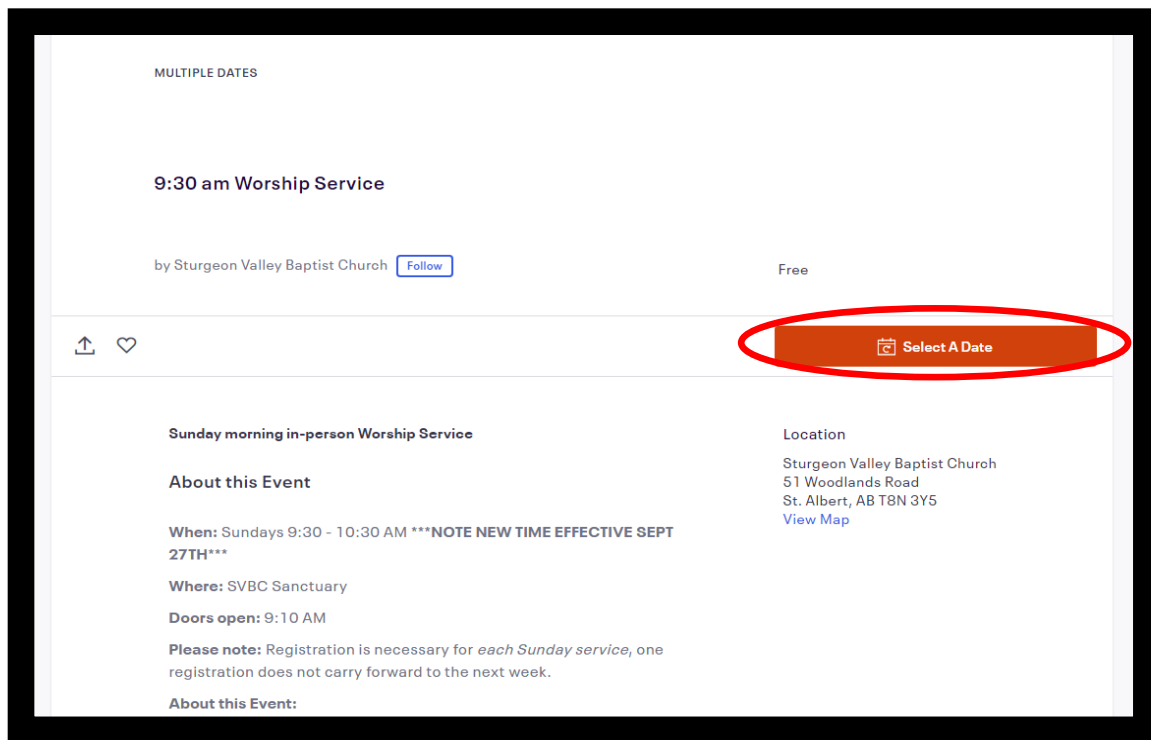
MULTIPLE DATES

9:30 am Worship Service

by Sturgeon Valley Baptist Church Follow

Free

Select A Date

Sunday morning in-person Worship Service

About this Event

**When:** Sundays 9:30 - 10:30 AM ***NOTE NEW TIME EFFECTIVE SEPT 27TH***

**Where:** SVBC Sanctuary

**Doors open:** 9:10 AM

**Please note:** Registration is necessary for *each Sunday service*, one registration does not carry forward to the next week.

**About this Event:**

Location

Sturgeon Valley Baptist Church
51 Woodlands Road
St. Albert, AB T8N 3Y5
View Map